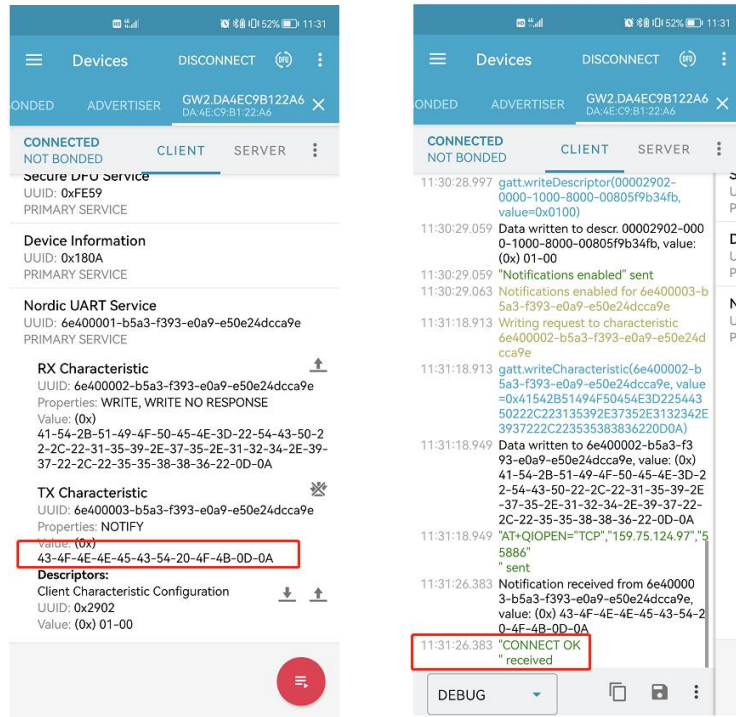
52% 11:31

Devices DISCONNECT

ONDED ADVERTISER GW2.DA4EC9B122A6 DA:4E:C9:B1:22:A6

CONNECTED
NOT BONDED
CLIENT SERVER

Secure DFU Service
UUID: 0xFE59
PRIMARY SERVICE

Device Information
UUID: 0x180A
PRIMARY SERVICE

Nordic UART Service
UUID: 6e400001-b5a3-f393-e0a9-e50e24dcca9e
PRIMARY SERVICE

RX Characteristic
UUID: 6e400002-b5a3-f393-e0a9-e50e24dcca9e
Properties: WRITE, WRITE NO RESPONSE
Value: (0x)
41-54-2B-51-49-4F-50-45-4E-3D-22-54-43-50-22-2C-22-31-35-39-2E-37-35-2E-31-32-34-2E-39-37-22-2C-22-35-35-38-38-36-22-0D-0A

TX Characteristic
UUID: 6e400003-b5a3-f393-e0a9-e50e24dcca9e
Properties: NOTIFY
Value: (0x)
43-4F-4E-4E-45-43-54-20-4F-4B-0D-0A
Descriptors:
Client Characteristic Configuration
UUID: 0x2902
Value: (0x) 01-00

52% 11:31

Devices DISCONNECT

ONDED ADVERTISER GW2.DA4EC9B122A6 DA:4E:C9:B1:22:A6

CONNECTED
NOT BONDED
CLIENT SERVER

11:30:28.997 gatt.writeDescriptor(00002902-0000-1000-8000-00805f9b34fb, value=0x0100)
11:30:29.059 Data written to descr. 00002902-0000-1000-8000-00805f9b34fb, value: (0x) 01-00
11:30:29.059 "Notifications enabled" sent
11:30:29.063 Notifications enabled for 6e400003-b5a3-f393-e0a9-e50e24dcca9e
11:31:18.913 Writing request to characteristic 6e400002-b5a3-f393-e0a9-e50e24dcca9e
11:31:18.913 gatt.writeCharacteristic(6e400002-b5a3-f393-e0a9-e50e24dcca9e, value =0x41542B51494F50454E3D22544350222C223135392E37352E3132342E3937222C223535383836220D0A)
11:31:18.949 Data written to 6e400002-b5a3-f393-e0a9-e50e24dcca9e, value: (0x) 41-54-2B-51-49-4F-50-45-4E-3D-22-54-43-50-22-2C-22-31-35-39-2E-37-35-2E-31-32-34-2E-39-37-22-2C-22-35-35-38-38-36-22-0D-0A
11:31:18.949 "AT+QIOPEN="TCP","159.75.124.97","55886"
" sent
11:31:26.383 Notification received from 6e400003-b5a3-f393-e0a9-e50e24dcca9e, value: (0x) 43-4F-4E-4E-45-43-54-20-4F-4B-0D-0A
11:31:26.383 "CONNECT OK
" received

DEBUG